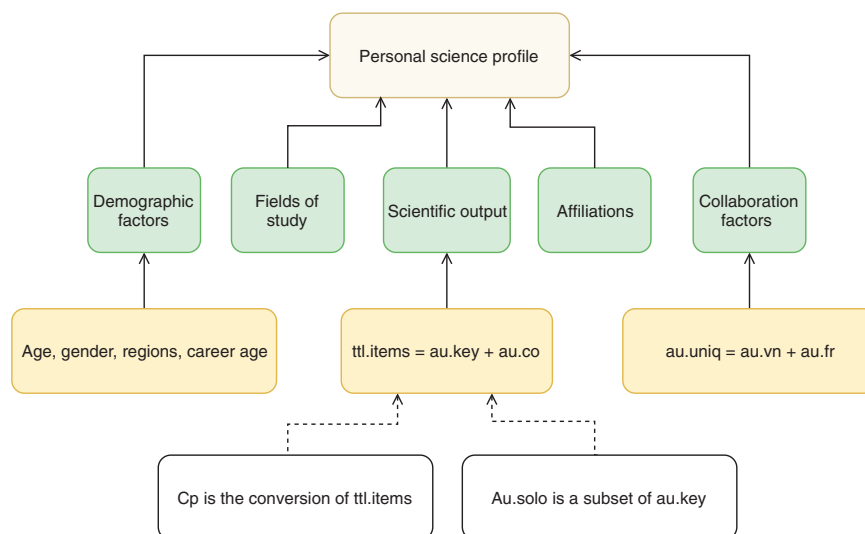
Personal science profile

Demographic factors

Fields of study

Scientific output

Affiliations

Collaboration factors

Age, gender, regions, career age

ttl.items = au.key + au.co

au.uniq = au.vn + au.fr

Cp is the conversion of ttl.items

Au.solo is a subset of au.key